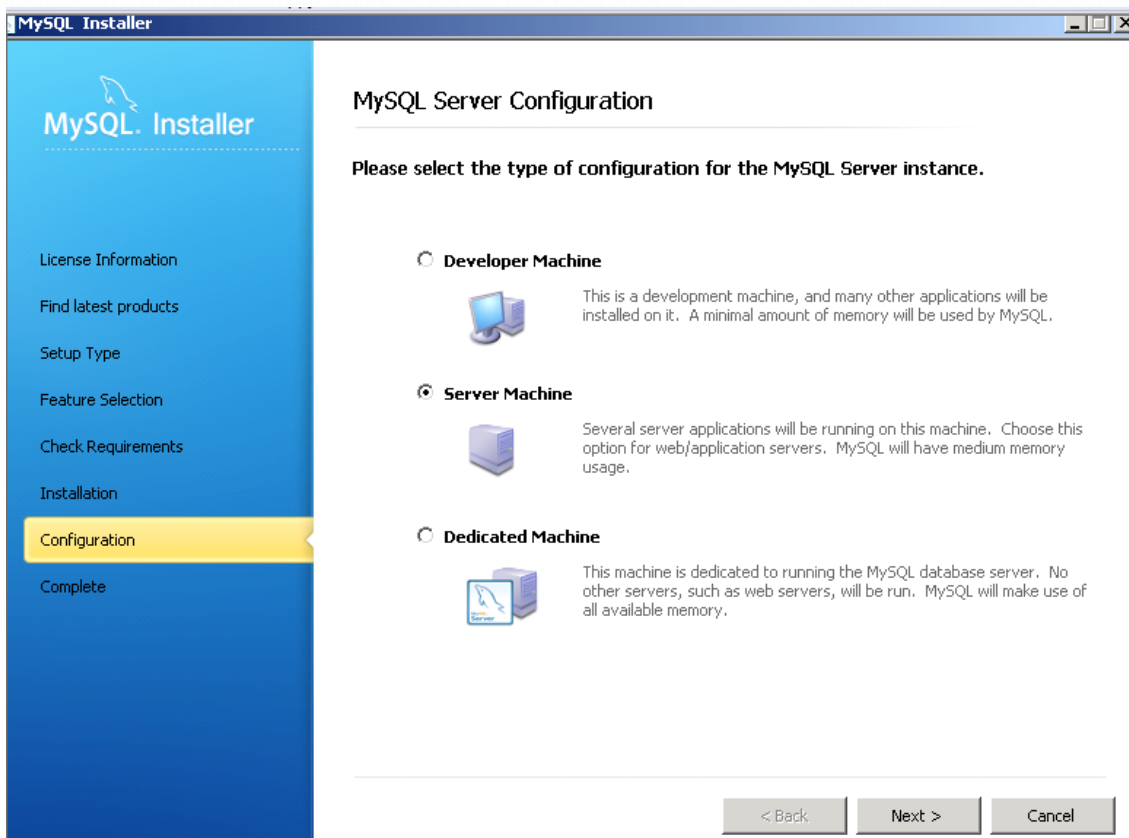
MySQL Installer

MySQL. Installer

License Information

Find latest products

Setup Type

Feature Selection

Check Requirements

Installation

Configuration

Complete

MySQL Server Configuration

Please select the type of configuration for the MySQL Server instance.

Developer Machine

This is a development machine, and many other applications will be installed on it. A minimal amount of memory will be used by MySQL.

Server Machine

Several server applications will be running on this machine. Choose this option for web/application servers. MySQL will have medium memory usage.

Dedicated Machine

Server

This machine is dedicated to running the MySQL database server. No other servers, such as web servers, will be run. MySQL will make use of all available memory.

< Back

Next >

Cancel